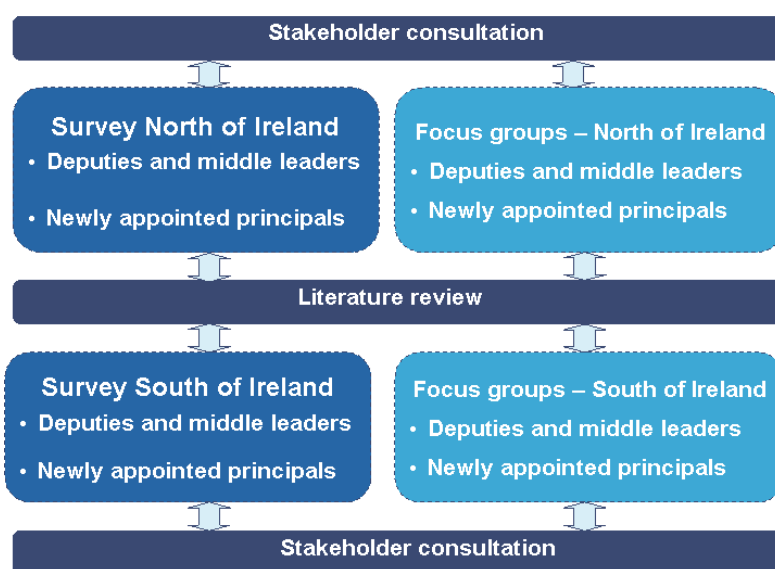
Stakeholder consultation

Survey North of Ireland
• Deputies and middle leaders
• Newly appointed principals

Focus groups – North of Ireland
• Deputies and middle leaders
• Newly appointed principals

Literature review

Survey South of Ireland
• Deputies and middle leaders
• Newly appointed principals

Focus groups – South of Ireland
• Deputies and middle leaders
• Newly appointed principals

Stakeholder consultation